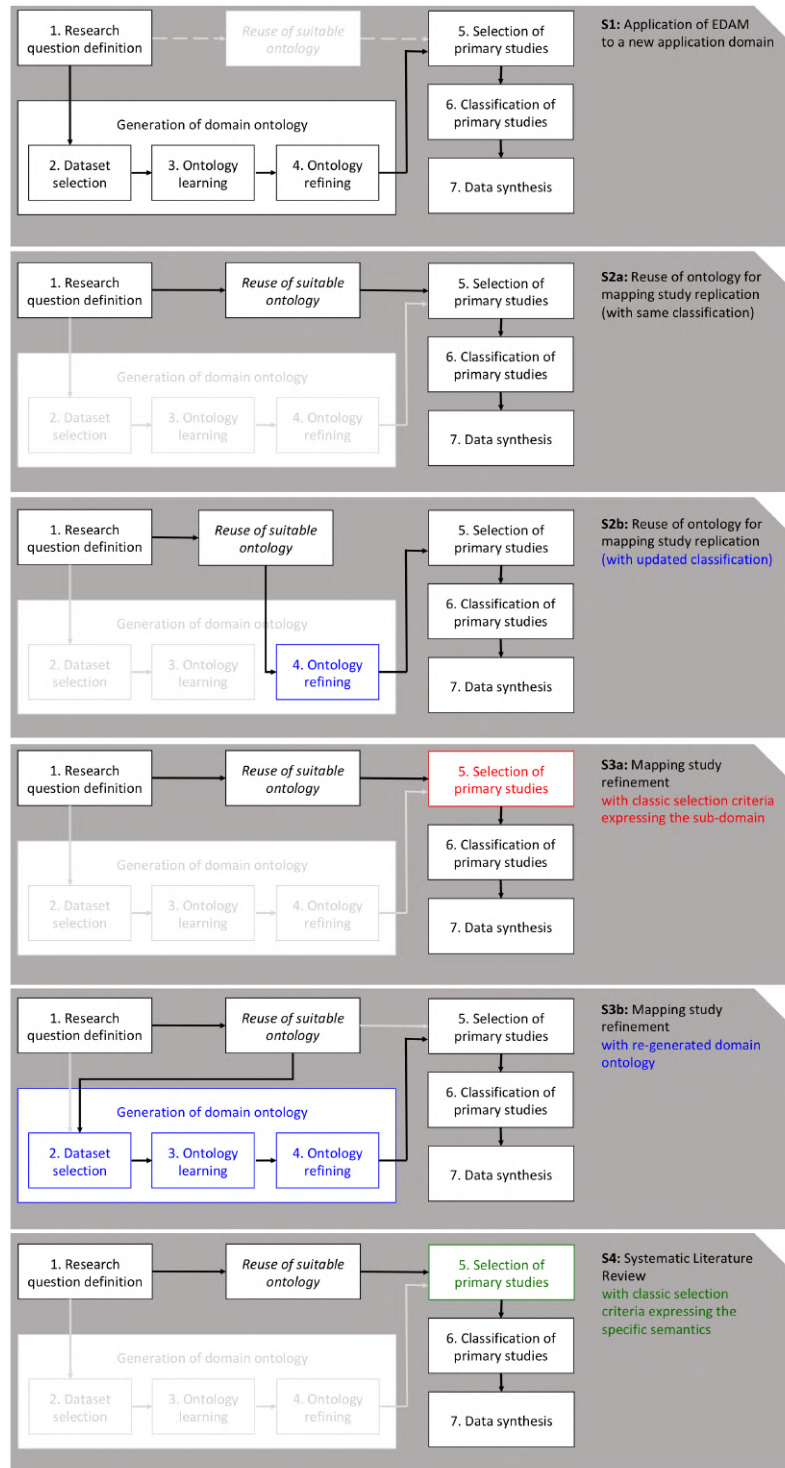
1. Research question definition

Reuse of suitable ontology

5. Selection of primary studies

S1: Application of EDAM to a new application domain

6. Classification of primary studies

Generation of domain ontology

2. Dataset selection

3. Ontology learning

4. Ontology refining

7. Data synthesis

1. Research question definition

Reuse of suitable ontology

5. Selection of primary studies

S2a: Reuse of ontology for mapping study replication (with same classification)

6. Classification of primary studies

Generation of domain ontology

2. Dataset selection

3. Ontology learning

4. Ontology refining

7. Data synthesis

1. Research question definition

Reuse of suitable ontology

5. Selection of primary studies

S2b: Reuse of ontology for mapping study replication (with updated classification)

6. Classification of primary studies

Generation of domain ontology

2. Dataset selection

3. Ontology learning

4. Ontology refining

7. Data synthesis

1. Research question definition

Reuse of suitable ontology

5. Selection of primary studies

S3a: Mapping study refinement with classic selection criteria expressing the sub-domain

6. Classification of primary studies

Generation of domain ontology

2. Dataset selection

3. Ontology learning

4. Ontology refining

7. Data synthesis

1. Research question definition

Reuse of suitable ontology

5. Selection of primary studies

S3b: Mapping study refinement with re-generated domain ontology

6. Classification of primary studies

Generation of domain ontology

2. Dataset selection

3. Ontology learning

4. Ontology refining

7. Data synthesis

1. Research question definition

Reuse of suitable ontology

5. Selection of primary studies

S4: Systematic Literature Review with classic selection criteria expressing the specific semantics

6. Classification of primary studies

Generation of domain ontology

2. Dataset selection

3. Ontology learning

4. Ontology refining

7. Data synthesis